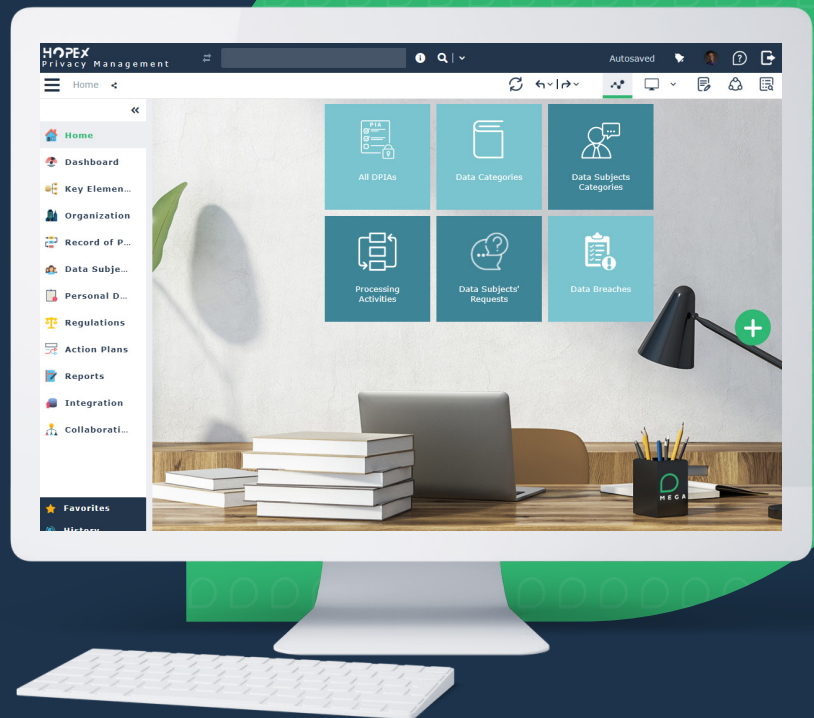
HOPEX
Privacy Management

Autosaved

Home

«

Home
Dashboard
Key Elemen...
Organization
Record of P...
Data Subje...
Personal D...
Regulations
Action Plans
Reports
Integration
Collaborati...

Favorites
History

PIA
All DPIAs
Data Categories
Data Subjects Categories
Processing Activities
Data Subjects' Requests
Data Breaches

MEGA